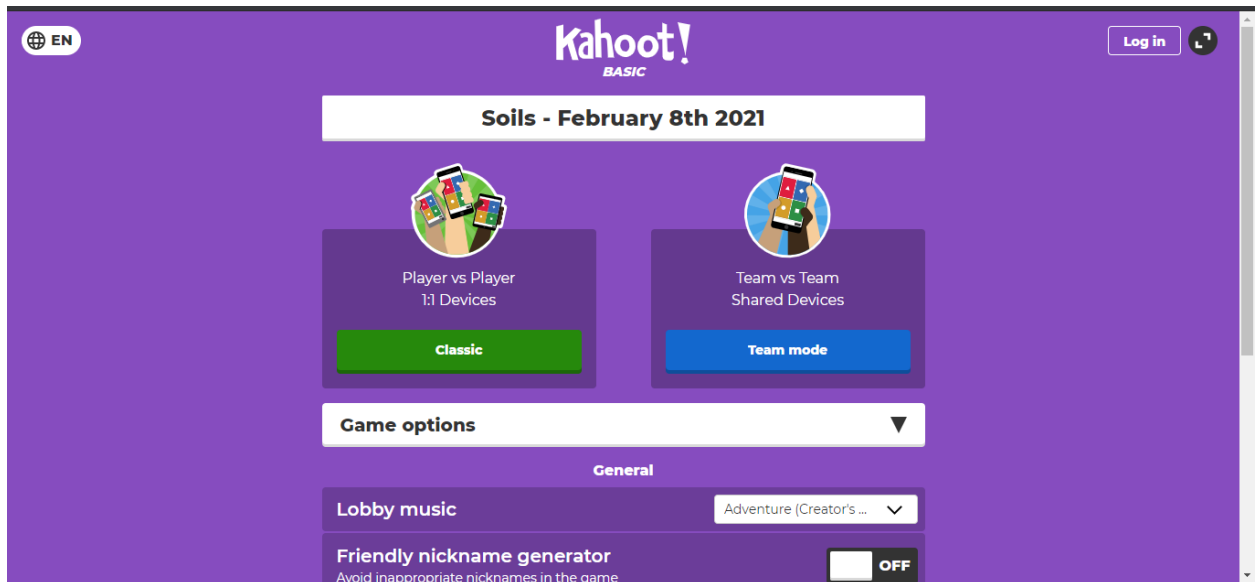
EN

Kahoot!
BASIC

Log in

Soils - February 8th 2021

Player vs Player
1:1 Devices

Classic

Team vs Team
Shared Devices

Team mode

Game options ▼

General

Lobby music

Adventure (Creator's ...

Friendly nickname generator
Avoid inappropriate nicknames in the game

OFF